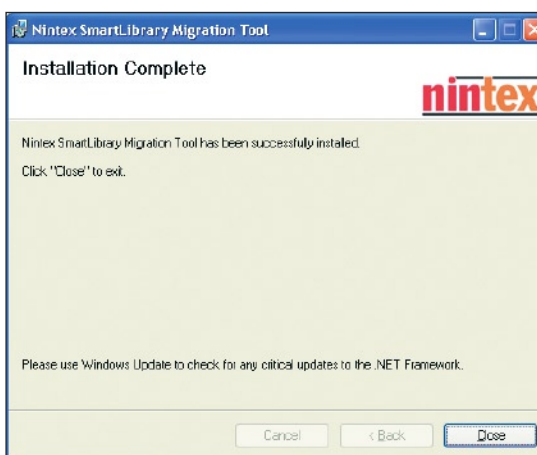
Nintex SmartLibrary Migration Tool

Installation Complete

nintex

Nintex SmartLibrary Migration Tool has been successfuly instaled.

Click "Close" to exit.

Please use Windows Update to check for any critical updates to the .NET Framework.

Cancel

< Back

Close